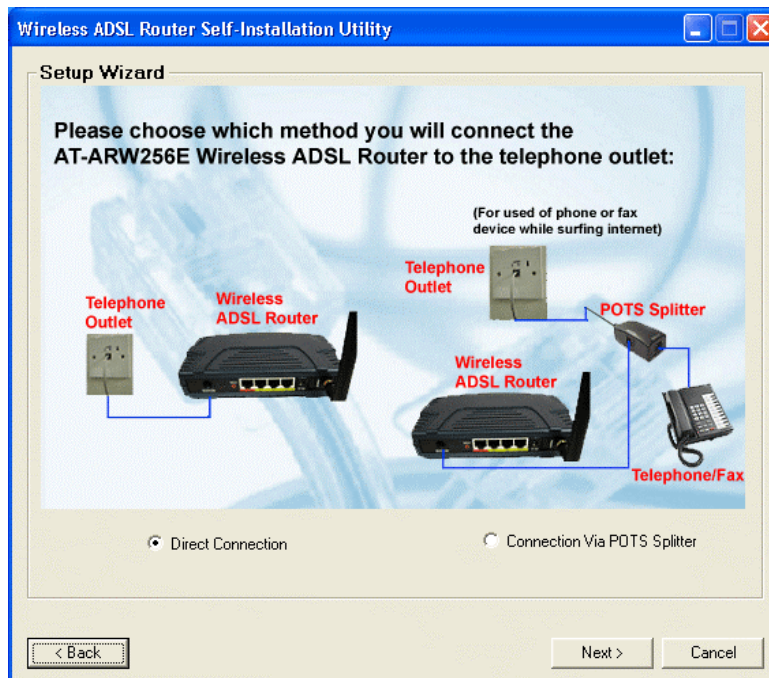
Wireless ADSL Router Self-Installation Utility

Setup Wizard

Please choose which method you will connect the AT-ARW256E Wireless ADSL Router to the telephone outlet:

(For used of phone or fax device while surfing internet)

Telephone Outlet

Wireless ADSL Router

Telephone Outlet

POTS Splitter

Wireless ADSL Router

Telephone/Fax

Direct Connection

Connection Via POTS Splitter

< Back

Next >

Cancel